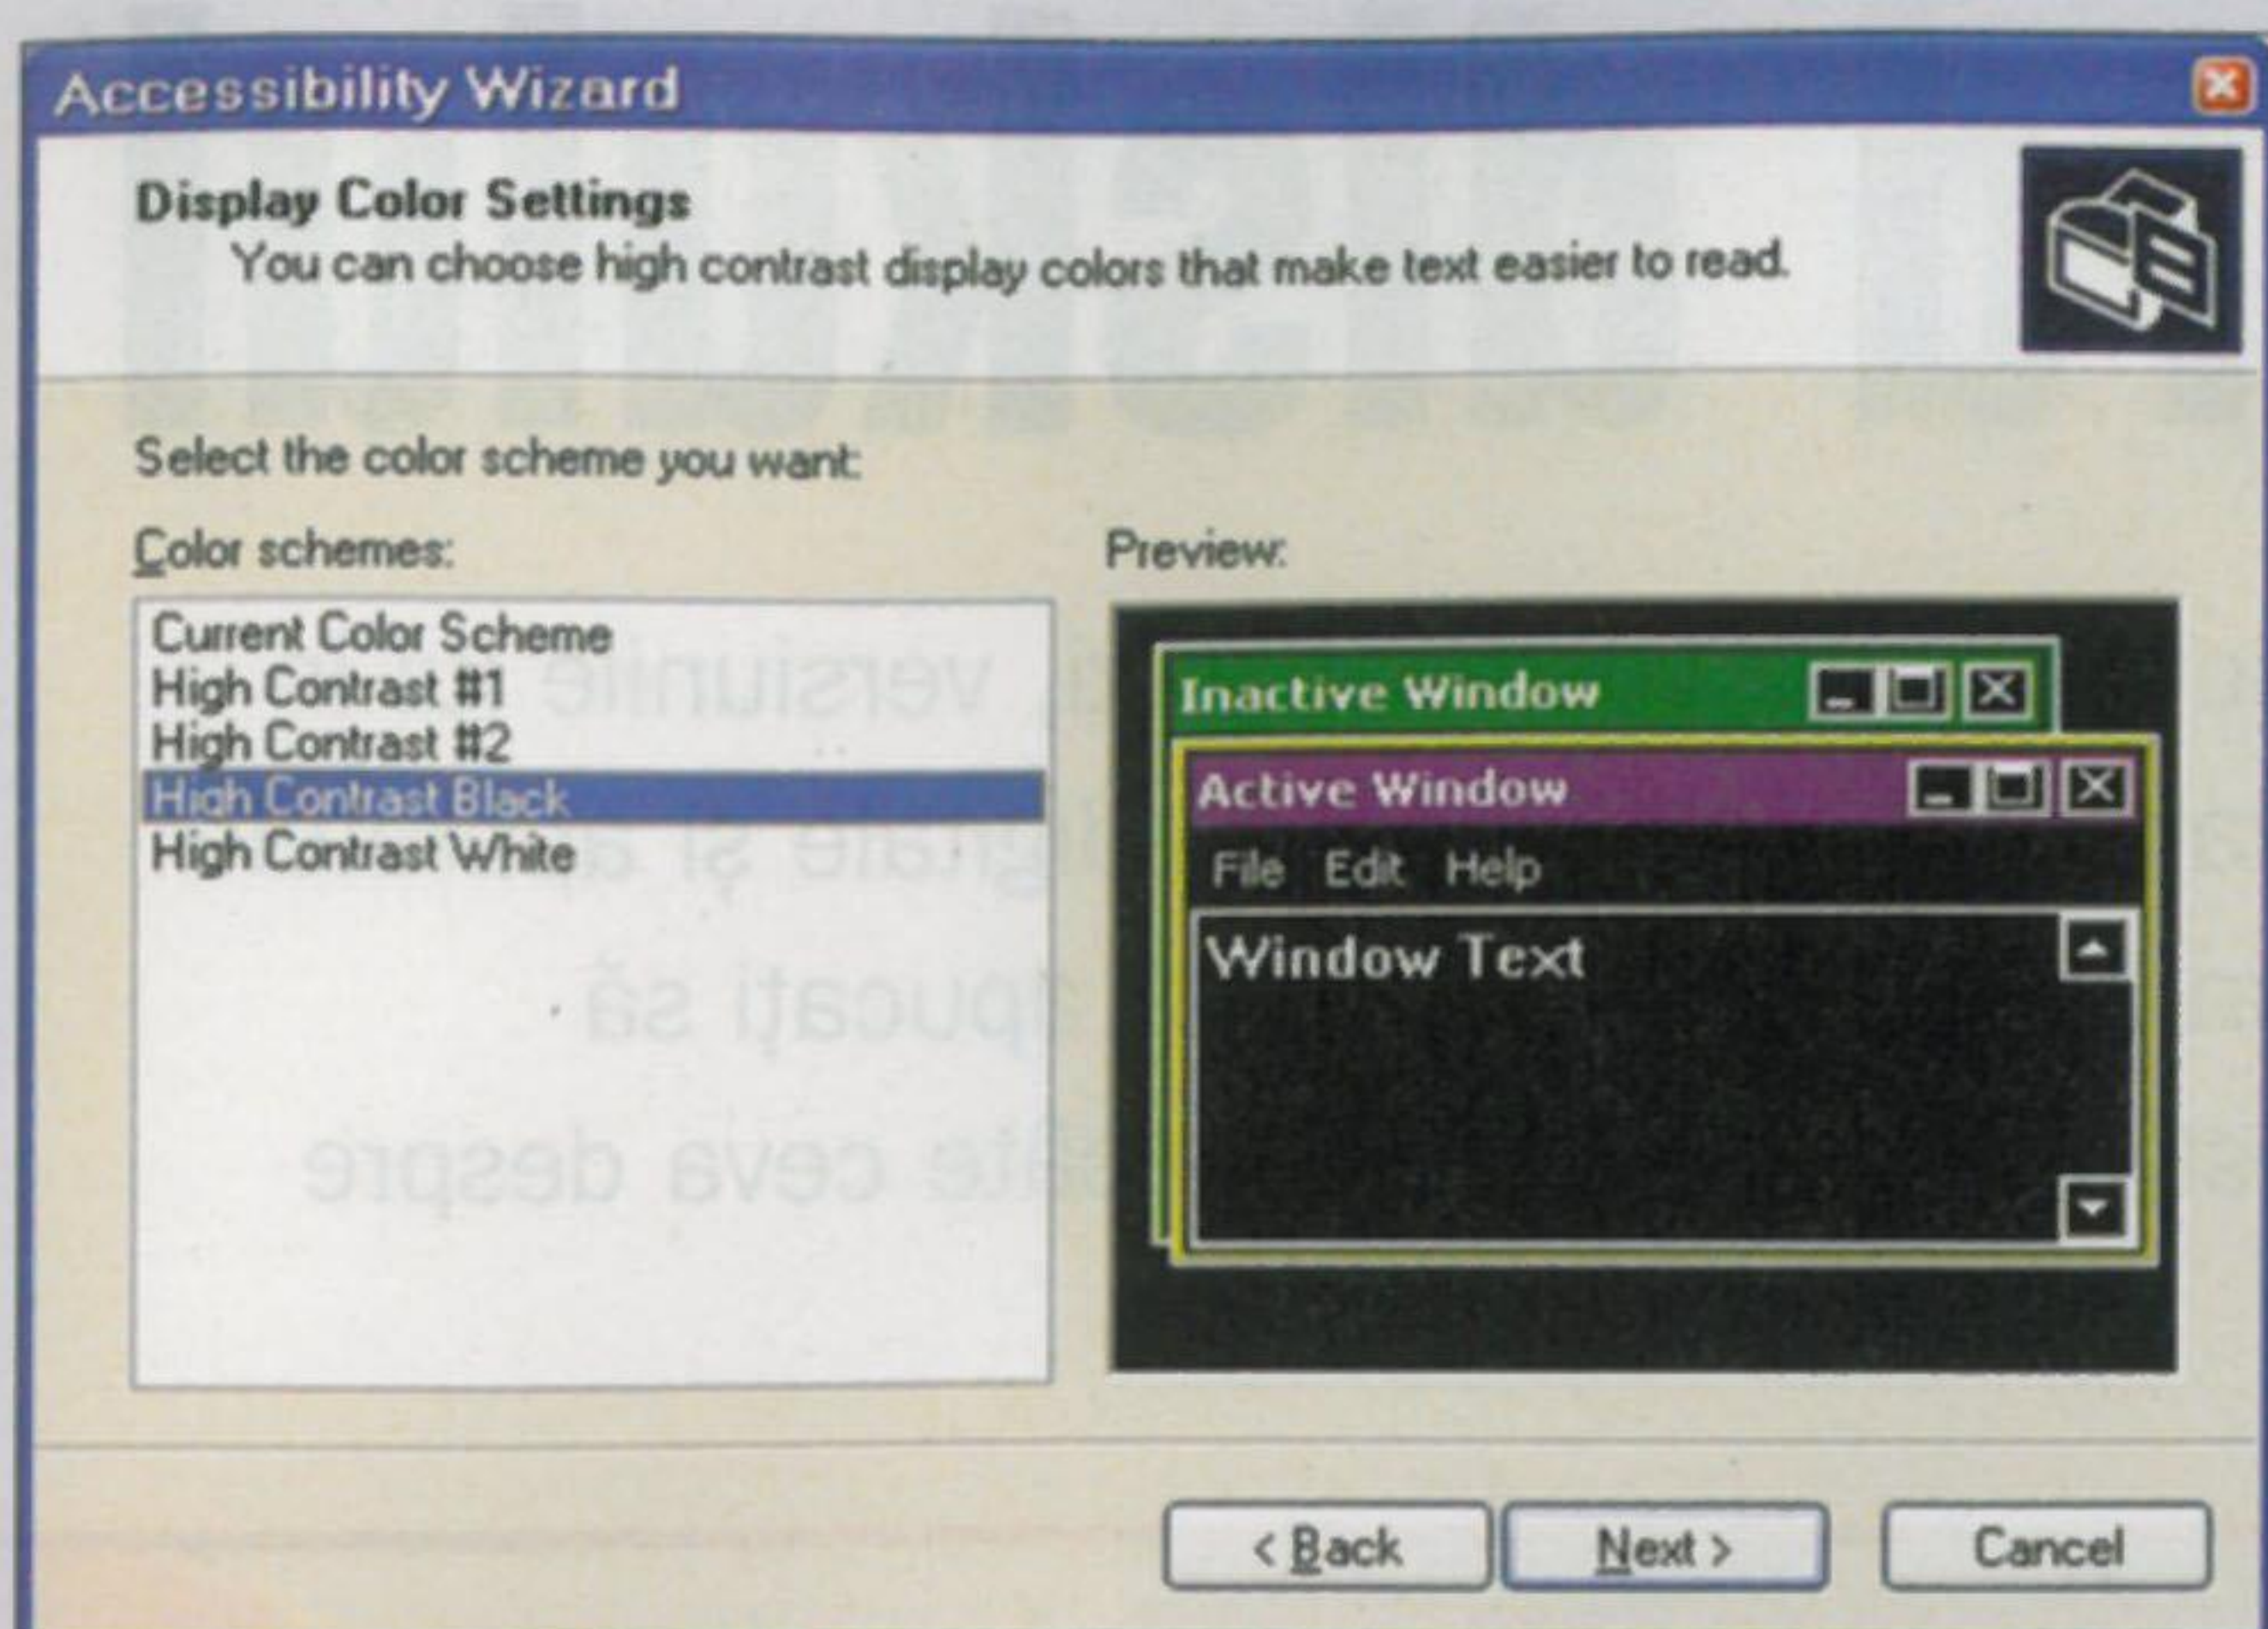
Accessibility Wizard

Display Color Settings
You can choose high contrast display colors that make text easier to read.

Select the color scheme you want:

Color schemes:

Current Color Scheme
High Contrast #1
High Contrast #2
High Contrast Black
High Contrast White

Preview:

Inactive Window

Active Window

File Edit Help

Window Text

< Back Next > Cancel